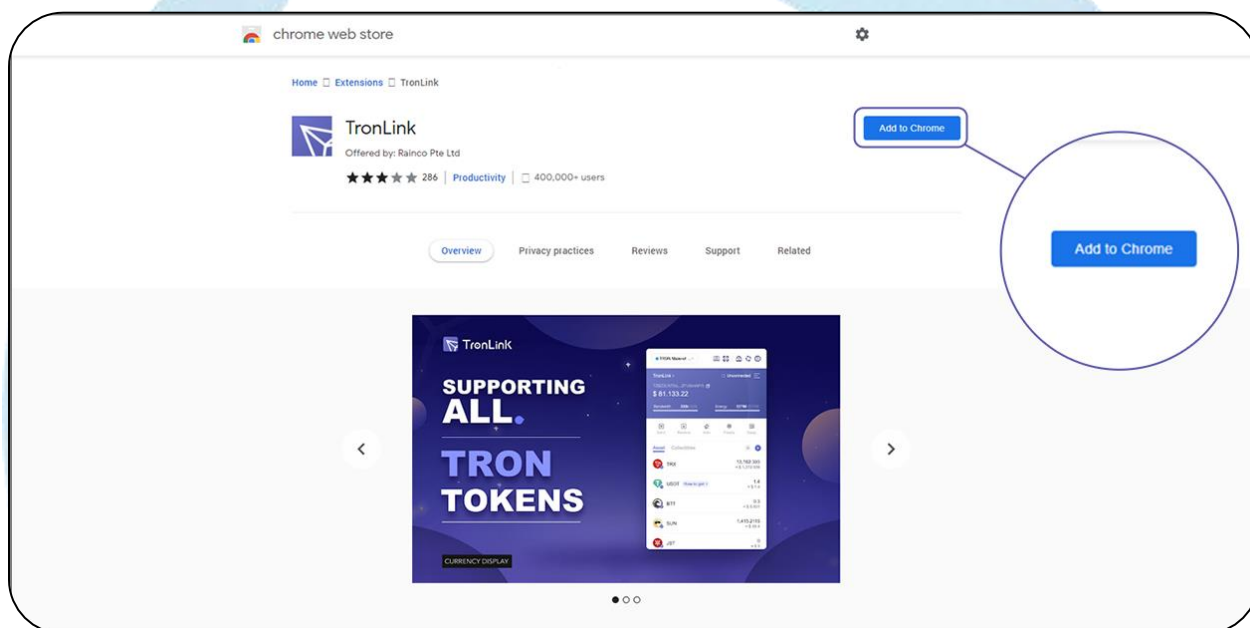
chrome web store

Home □ Extensions □ TronLink

TronLink

Offered by: Rainco Pte Ltd

286 | Productivity | □ 400,000+ users

Add to Chrome

Add to Chrome

Overview Privacy practices Reviews Support Related

TronLink

SUPPORTING ALL.

TRON TOKENS

CURRENCY DISPLAY

TronLink

$ 81,133.22

TRX

USDT

BTT

SUN

JST